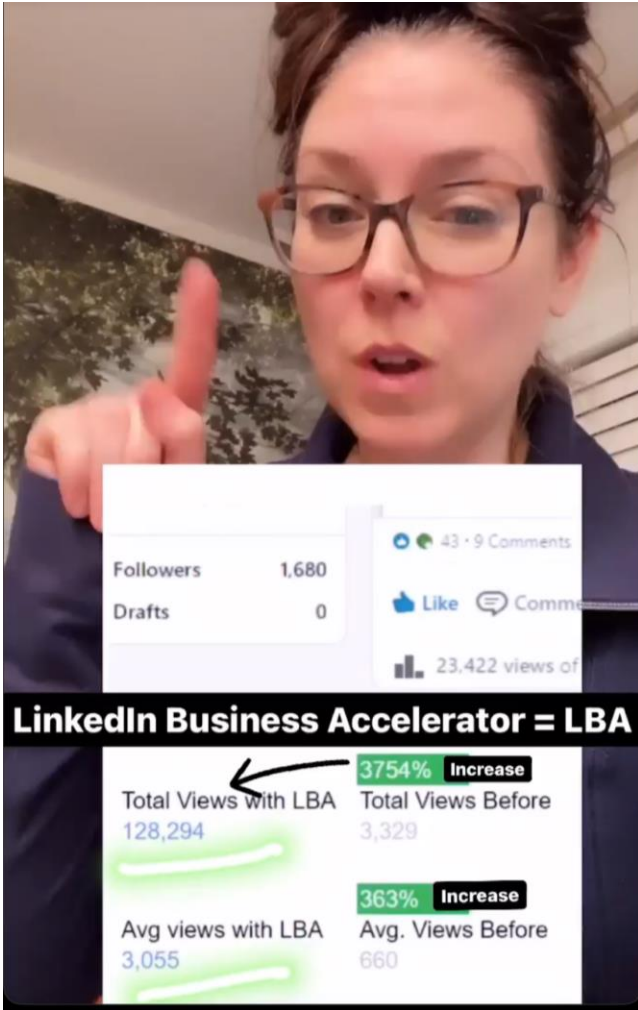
Followers 1,680
Drafts 0

43 · 9 Comments

Like Comme

23,422 views of

LinkedIn Business Accelerator = LBA

3754% Increase

Total Views with LBA
128,294

Total Views Before
3,329

363% Increase

Avg views with LBA
3,055

Avg. Views Before
660